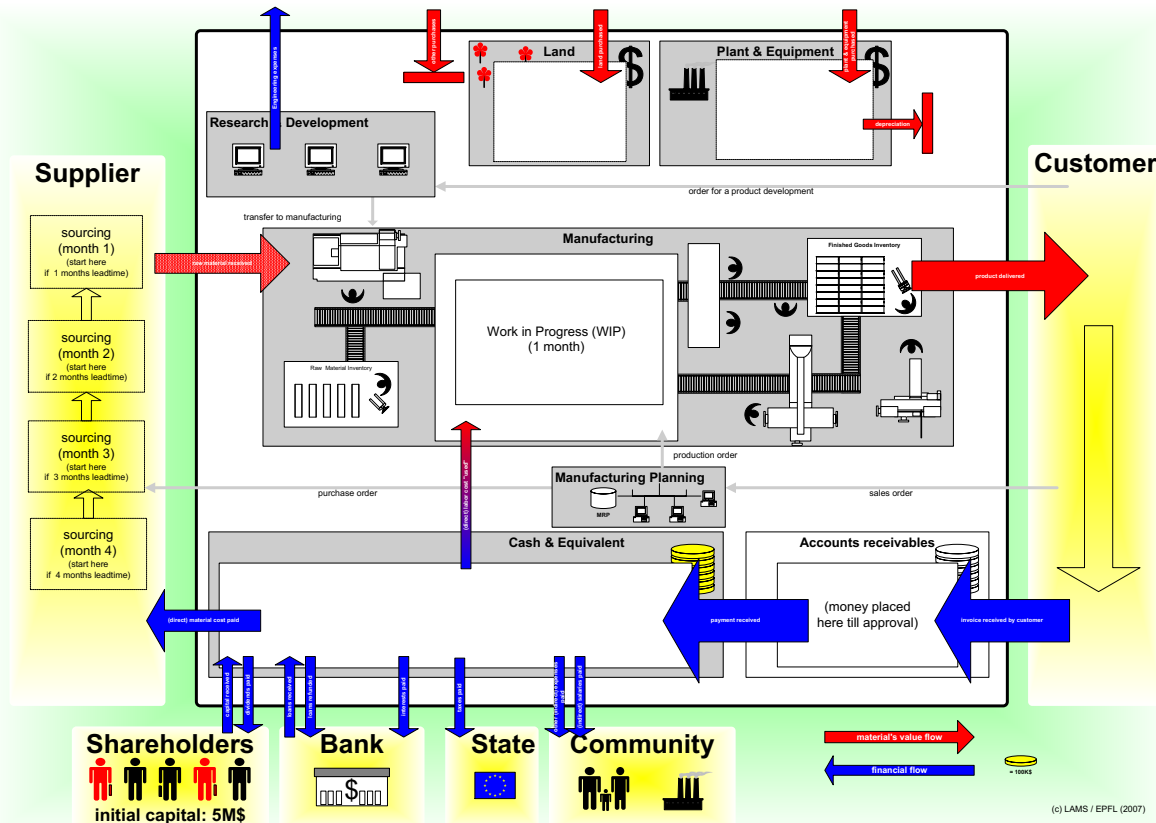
Engineering expenses

other purchases

Land

land purchased

Plant & Equipment

plant & equipment purchased

depreciation

Research Development

order for a product development

Supplier

Customer

transfer to manufacturing

sourcing (month 1) (start here if 1 months leadtime)

sourcing (month 2) (start here if 2 months leadtime)

sourcing (month 3) (start here if 3 months leadtime)

sourcing (month 4) (start here if 4 months leadtime)

raw material received

Manufacturing

Finished Goods Inventory

product delivered

Work in Progress (WIP) (1 month)

Raw Material Inventory

production order

(direct) labor cost "used"

Manufacturing Planning

MRP

purchase order

sales order

Cash & Equivalent

Accounts receivables

(money placed here till approval)

(direct) material cost paid

payment received

invoice received by customer

capital received

dividends paid

loans received

loans refunded

interests paid

taxes paid

(indirect) other expenses paid

(indirect) salaries paid

Shareholders

initial capital: 5M$

Bank

State

Community

material's value flow

financial flow

= 100K$

(c) LAMS / EPFL (2007)